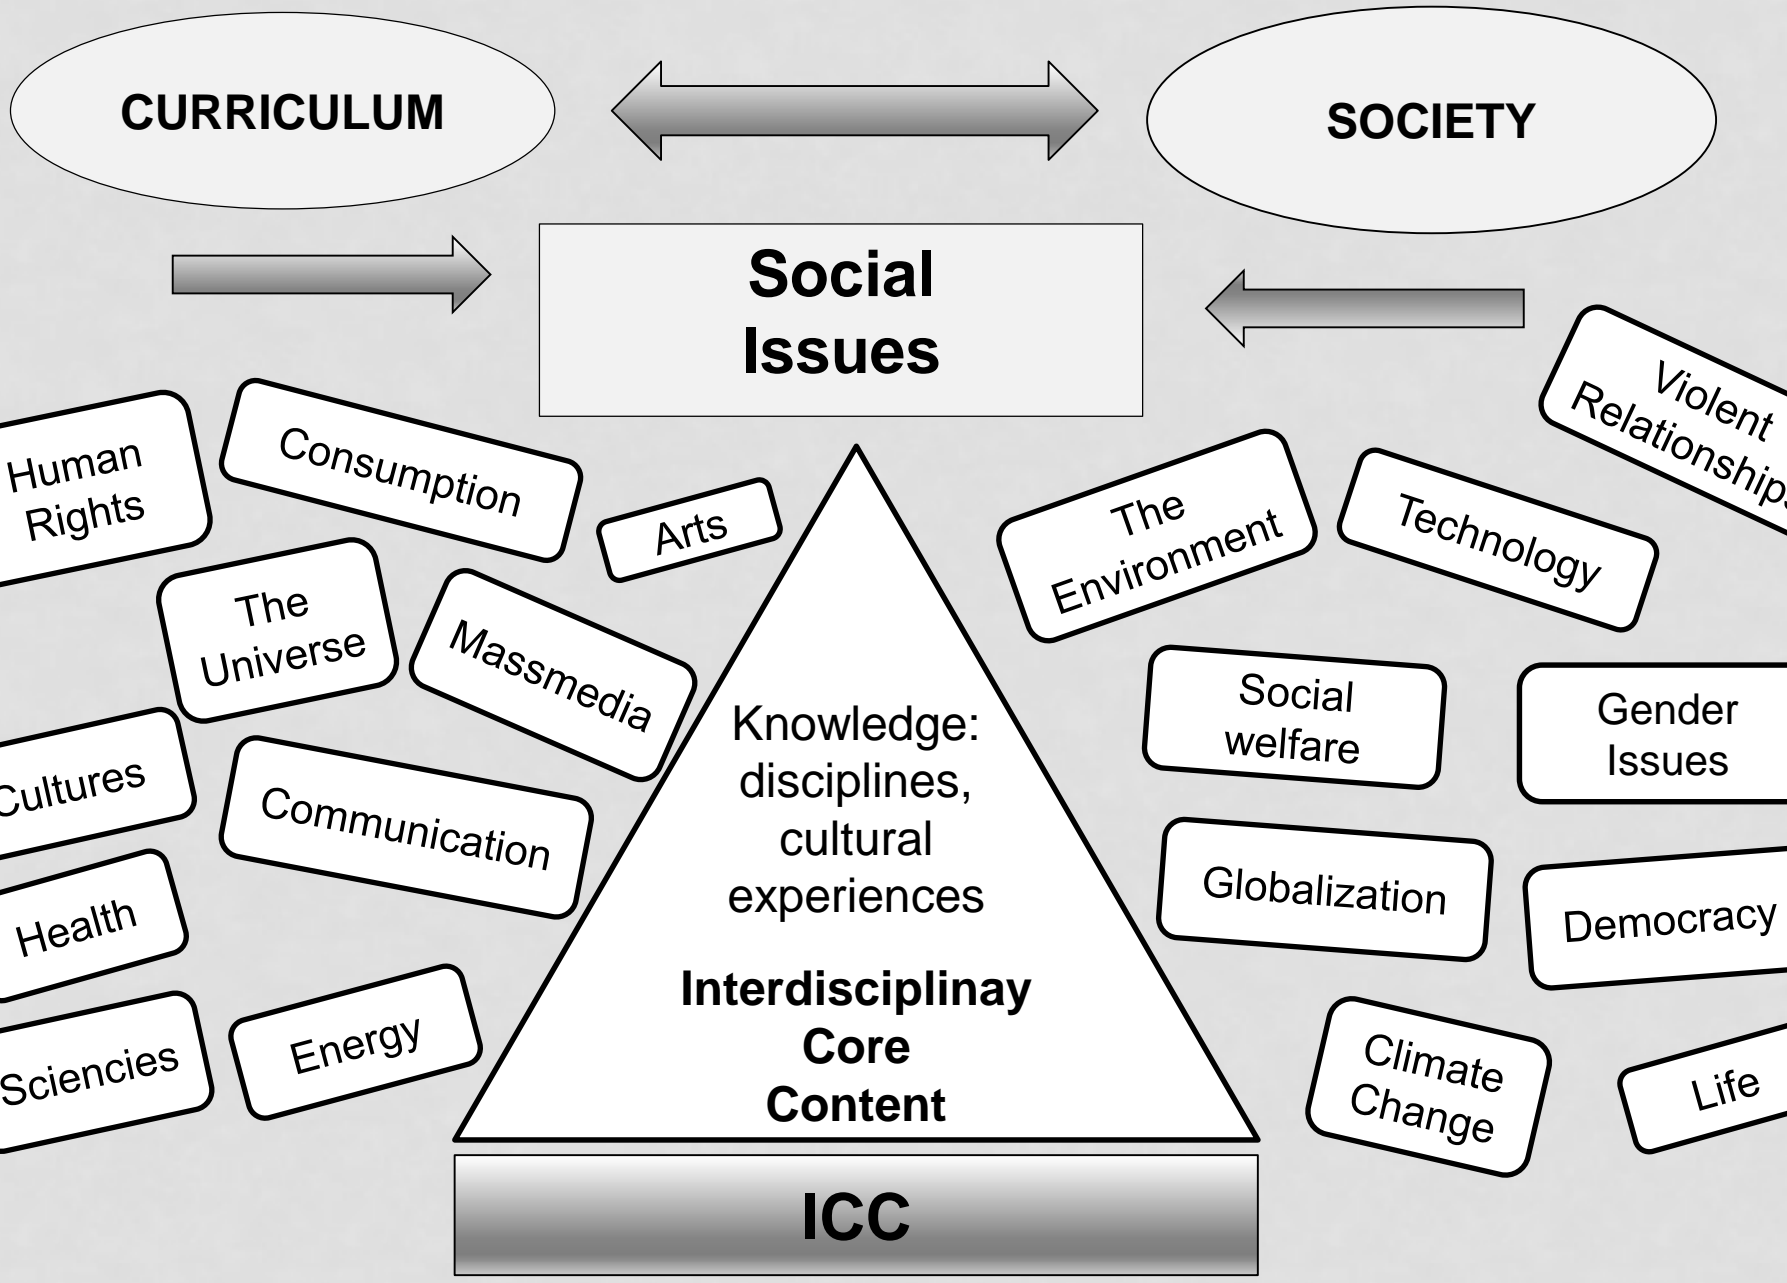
CURRICULUM

SOCIETY

Social Issues

Human Rights

Consumption

Arts

The Universe

Massmedia

Cultures

Communication

Health

Sciencies

Energy

Knowledge: disciplines, cultural experiences

Interdisciplinay Core Content

ICC

The Environment

Technology

Violent Relationships

Social welfare

Gender Issues

Globalization

Democracy

Climate Change

Life